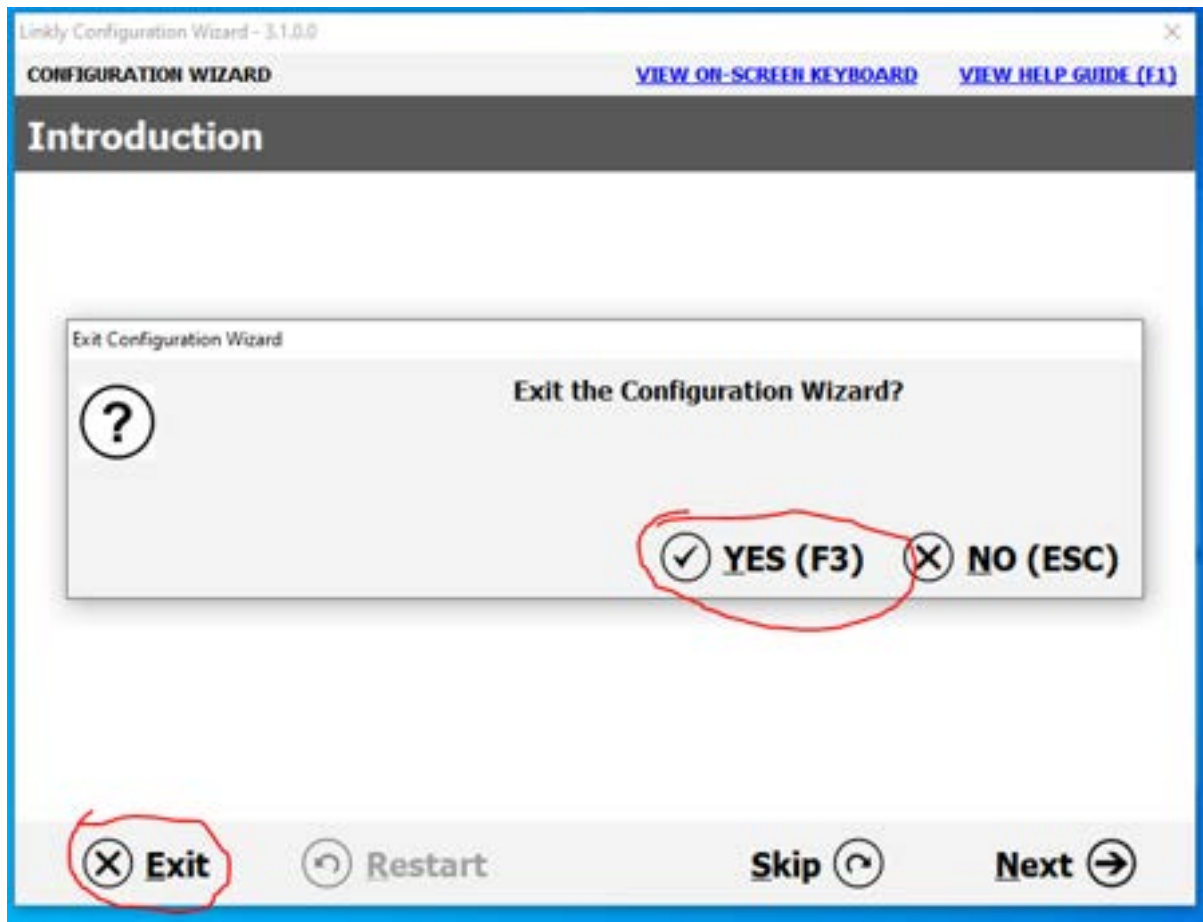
Linkly Configuration Wizard - 3.1.0.0

CONFIGURATION WIZARD

VIEW ON-SCREEN KEYBOARD

VIEW HELP GUIDE (F1)

Introduction

Exit Configuration Wizard

?

Exit the Configuration Wizard?

YES (F3)

NO (ESC)

Exit

Restart

Skip

Next